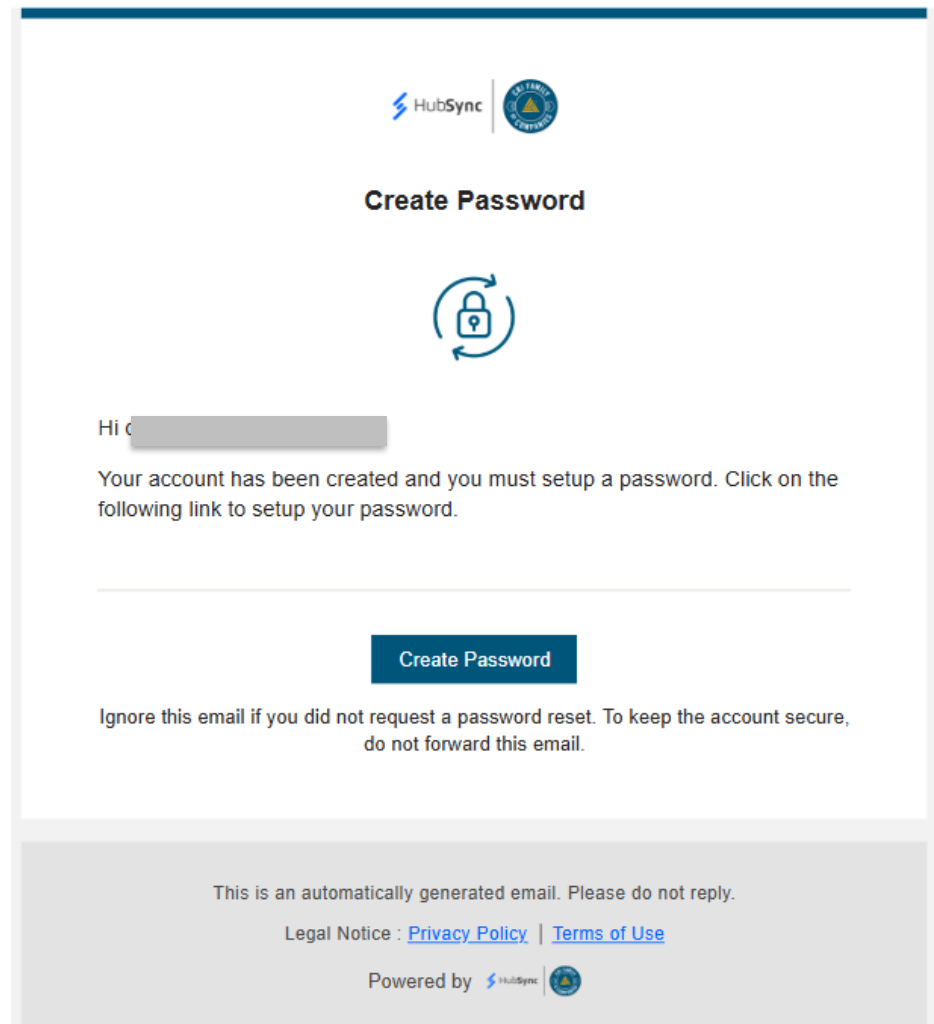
HubSync

CRI FAMILY OF COMPANIES

Create Password

Hi c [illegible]

Your account has been created and you must setup a password. Click on the following link to setup your password.

Create Password

Ignore this email if you did not request a password reset. To keep the account secure, do not forward this email.

This is an automatically generated email. Please do not reply.

Legal Notice : Privacy Policy | Terms of Use

Powered by HubSync